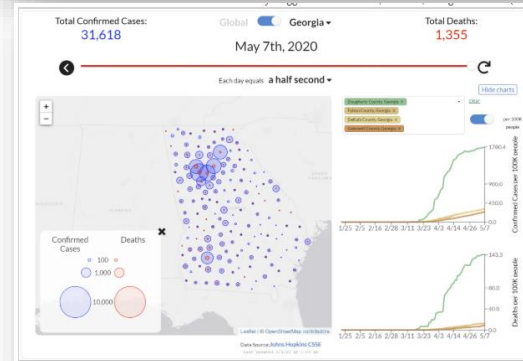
Total Confirmed Cases:
31,618

Global Georgia ▾

Total Deaths:
1,355

May 7th, 2020

Each day equals a half second ▾

Hide charts

Dougherty County, Georgia ×
Fulton County, Georgia ×
DeKalb County, Georgia ×
Cobb County, Georgia ×

clear

per 100K people

+
−

×

Confirmed Cases
Deaths

100
1,000
10,000

Leaflet | © OpenStreetMap contributors

Data Source: Johns Hopkins CSSE
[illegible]

1780.4
900.0
450.0
0.0

Confirmed Cases per 100K people

1/25 2/5 2/16 2/28 3/11 3/23 4/4 4/16 4/26 5/7

143.3
90.0
40.0
0.0

Deaths per 100K people

1/25 2/5 2/16 2/28 3/11 3/23 4/4 4/16 4/26 5/7